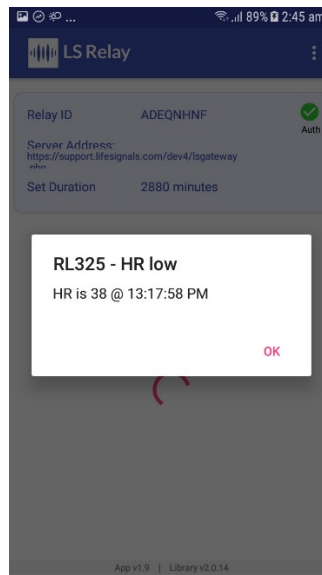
89% 2:45 am

LS Relay

Relay ID ADEQNHNF
Auth

Server Address:
https://support.lifesignals.com/dev4/lsgateway
.php

Set Duration 2880 minutes

RL325 - HR low

HR is 38 @ 13:17:58 PM

OK

App v1.9 | Library v2.0.14